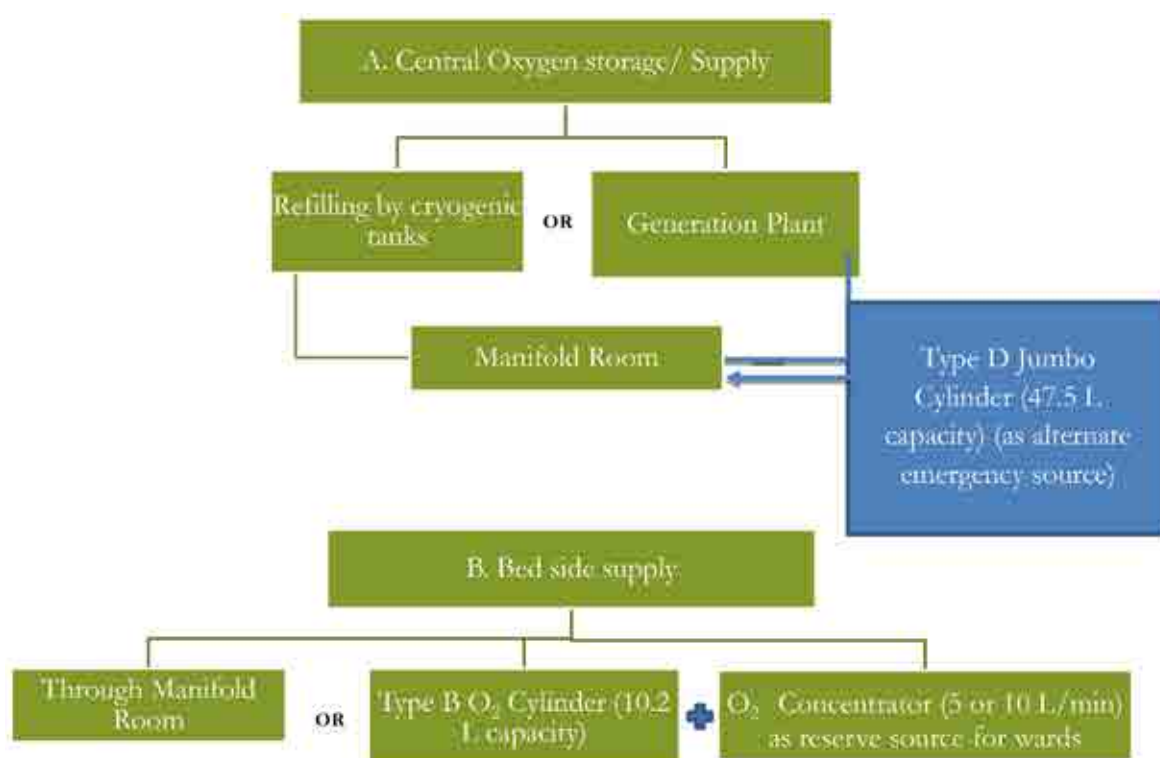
A. Central Oxygen storage/ Supply

Refilling by cryogenic tanks

OR

Generation Plant

Manifold Room

Type D Jumbo Cylinder (47.5 L capacity) (as alternate emergency source)

B. Bed side supply

Through Manifold Room

OR

Type B $O_2$ Cylinder (10.2 L capacity)

$O_2$ Concentrator (5 or 10 L/min) as reserve source for wards